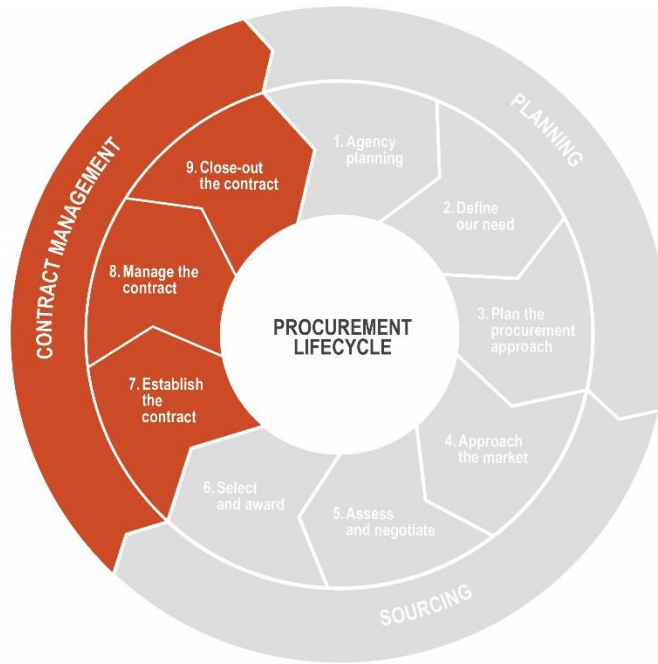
PROCUREMENT LIFECYCLE

PLANNING

1. Agency planning

2. Define our need

3. Plan the procurement approach

SOURCING

4. Approach the market

5. Assess and negotiate

6. Select and award

CONTRACT MANAGEMENT

7. Establish the contract

8. Manage the contract

9. Close-out the contract